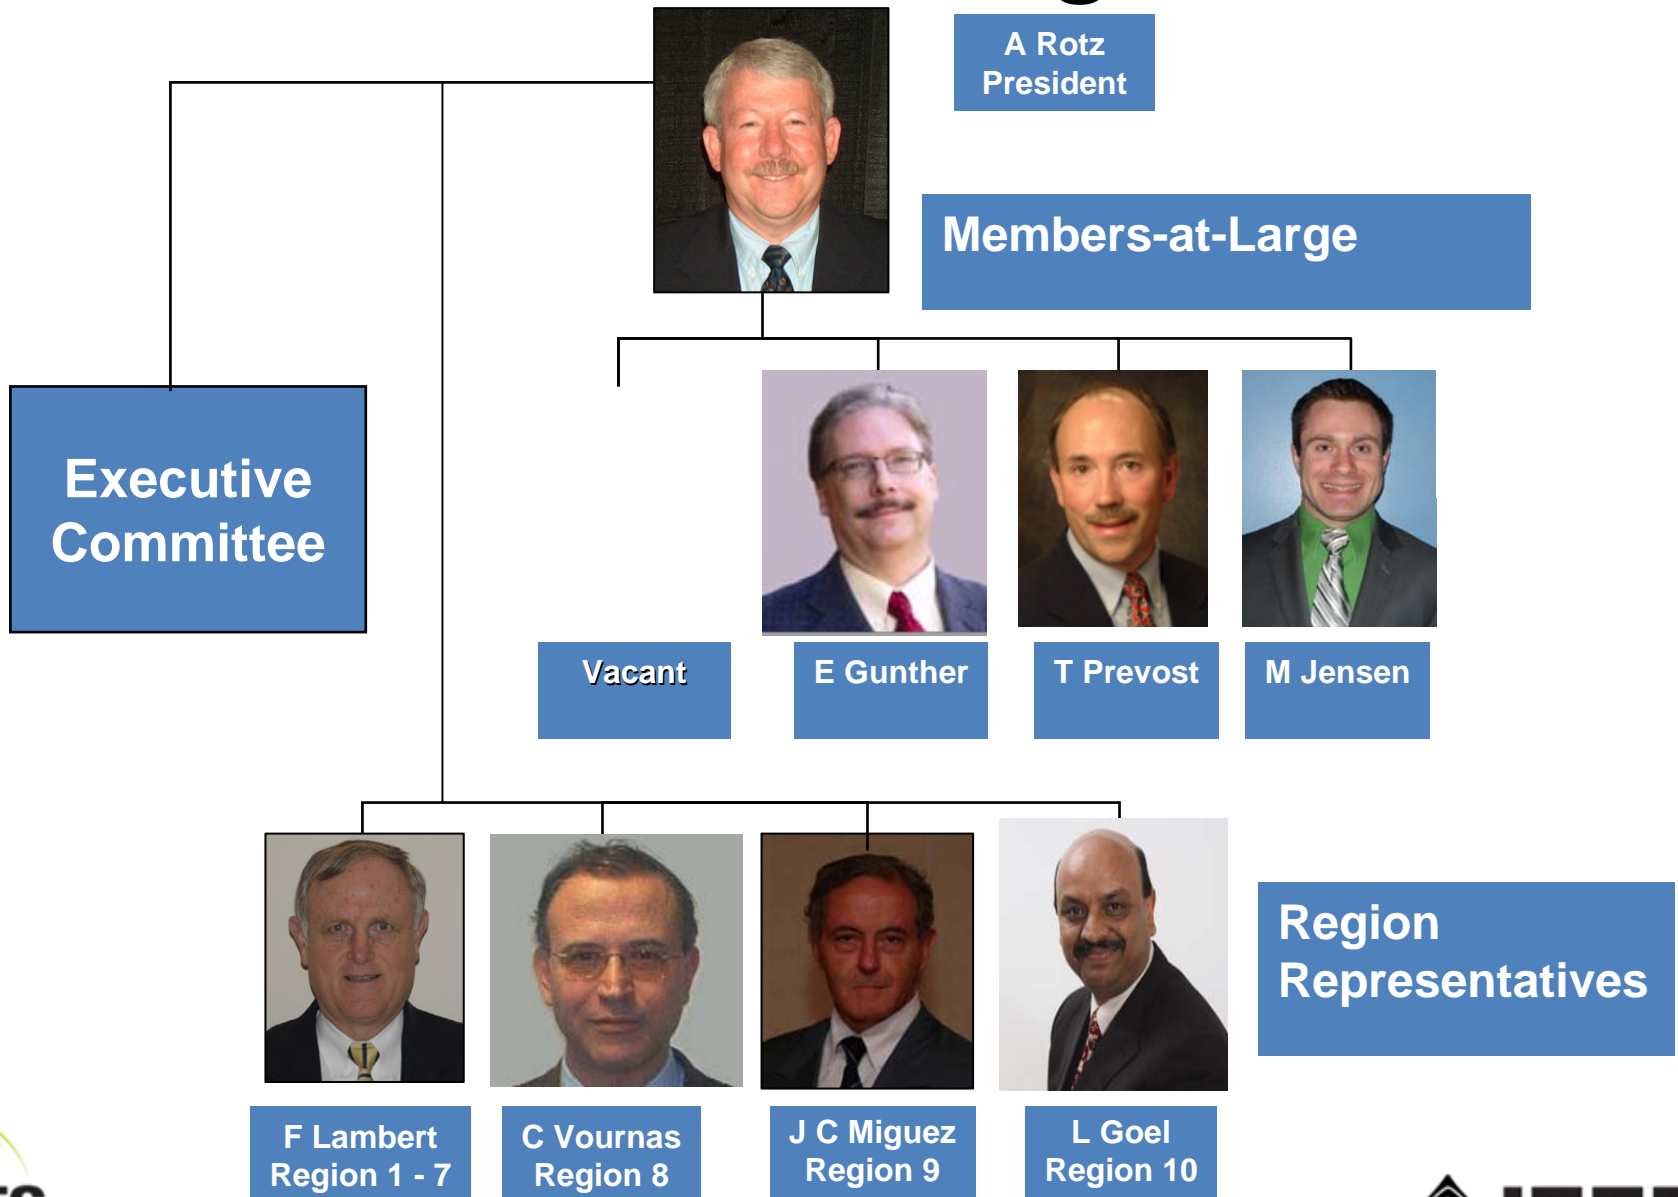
A Rotz
President

Members-at-Large

Executive Committee

Vacant

E Gunther

T Prevost

M Jensen

Region Representatives

F Lambert
Region 1 - 7

C Vournas
Region 8

J C Miguez
Region 9

L Goel
Region 10